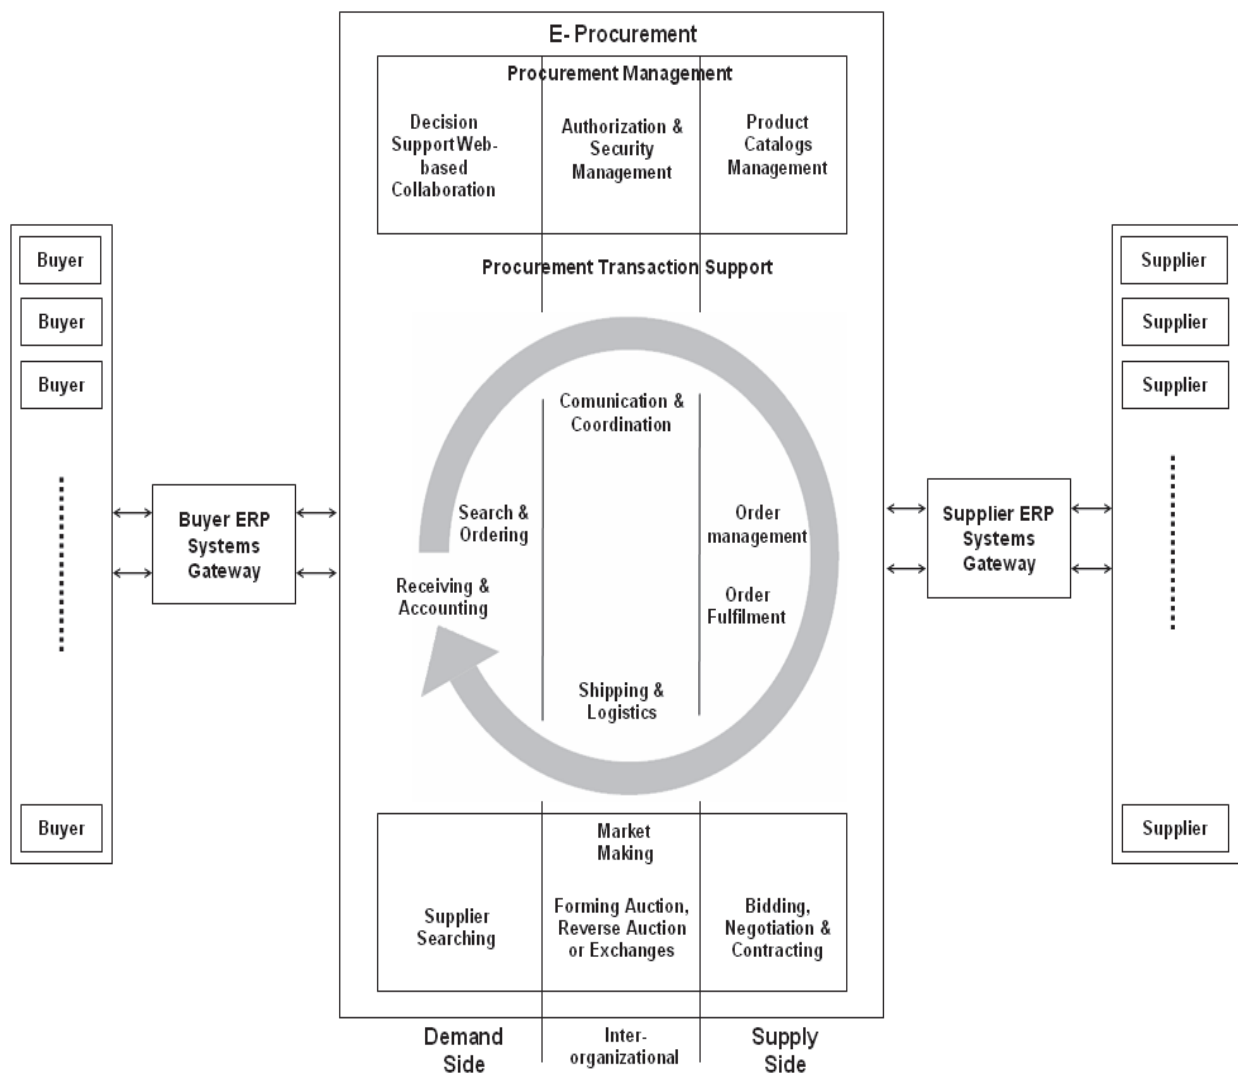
E- Procurement

Procurement Management

Decision Support Web-based Collaboration

Authorization & Security Management

Product Catalogs Management

Procurement Transaction Support

Buyer

Buyer

Buyer

Buyer

Buyer ERP Systems Gateway

Comunication & Coordination

Search & Ordering

Receiving & Accounting

Order management

Order Fulfilment

Shipping & Logistics

Supplier ERP Systems Gateway

Supplier

Supplier

Supplier

Supplier

Market Making

Supplier Searching

Forming Auction, Reverse Auction or Exchanges

Bidding, Negotiation & Contracting

Demand Side

Inter-organizational

Supply Side